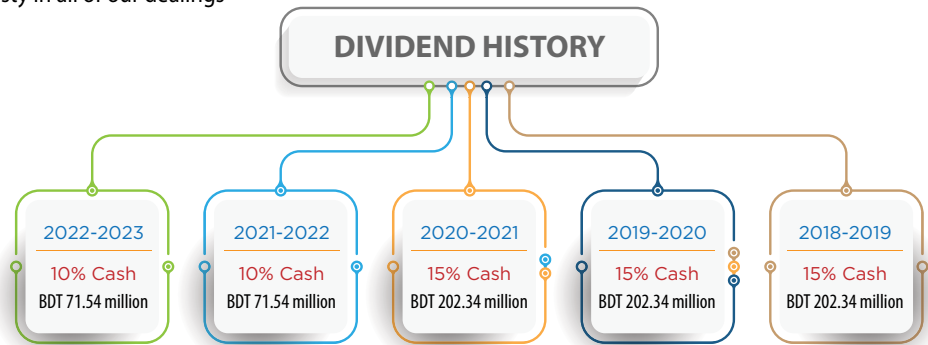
sty in all of our dealings

DIVIDEND HISTORY

2022-2023
10% Cash
BDT 71.54 million

2021-2022
10% Cash
BDT 71.54 million

2020-2021
15% Cash
BDT 202.34 million

2019-2020
15% Cash
BDT 202.34 million

2018-2019
15% Cash
BDT 202.34 million